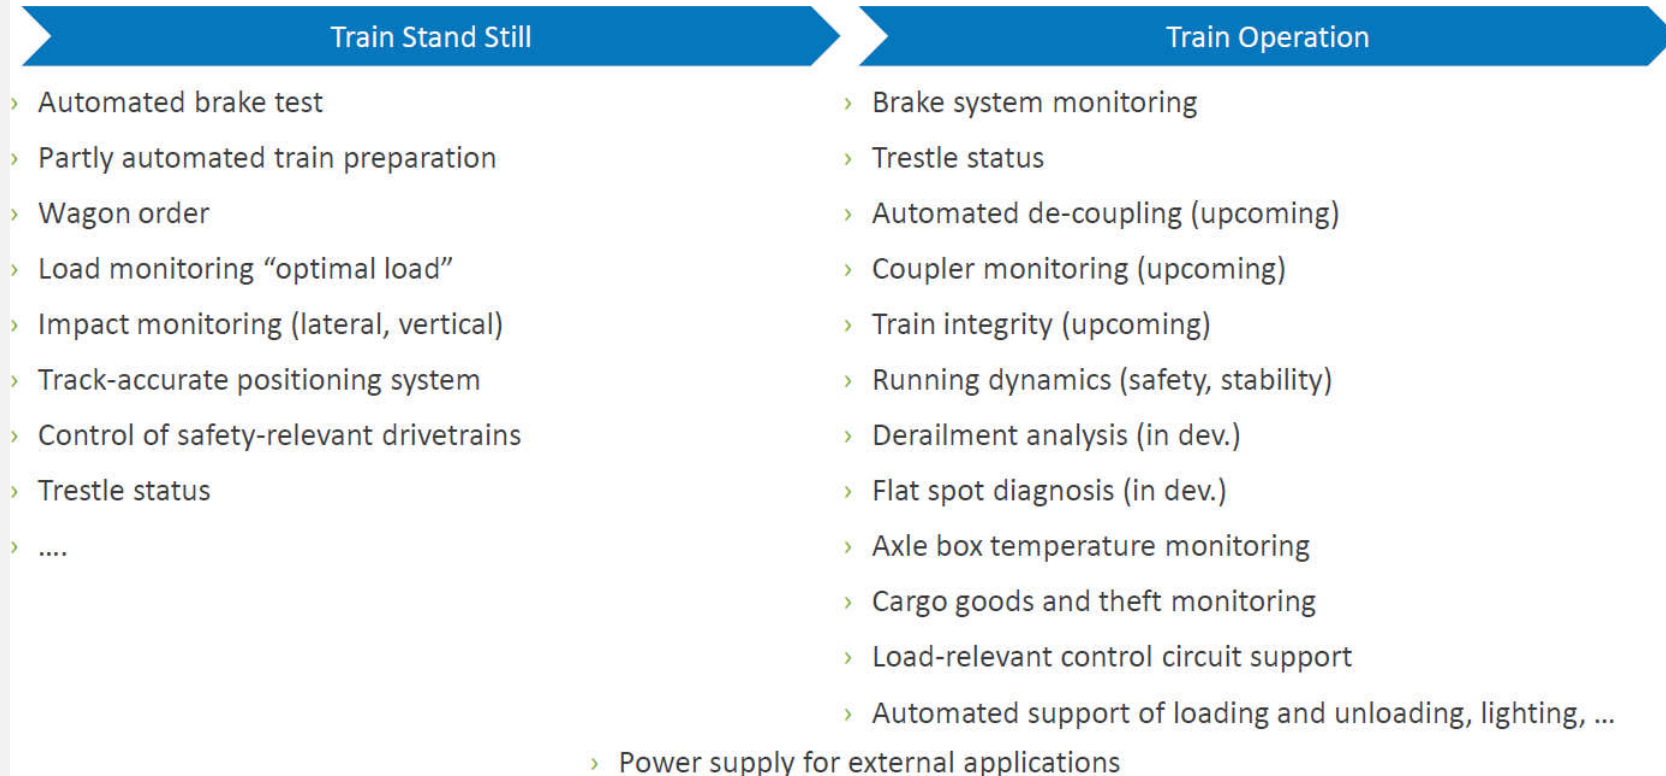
Train Stand Still

› Automated brake test
› Partly automated train preparation
› Wagon order
› Load monitoring “optimal load”
› Impact monitoring (lateral, vertical)
› Track-accurate positioning system
› Control of safety-relevant drivetrains
› Trestle status
› ....

Train Operation

› Brake system monitoring
› Trestle status
› Automated de-coupling (upcoming)
› Coupler monitoring (upcoming)
› Train integrity (upcoming)
› Running dynamics (safety, stability)
› Derailment analysis (in dev.)
› Flat spot diagnosis (in dev.)
› Axle box temperature monitoring
› Cargo goods and theft monitoring
› Load-relevant control circuit support
› Automated support of loading and unloading, lighting, ...

› Power supply for external applications